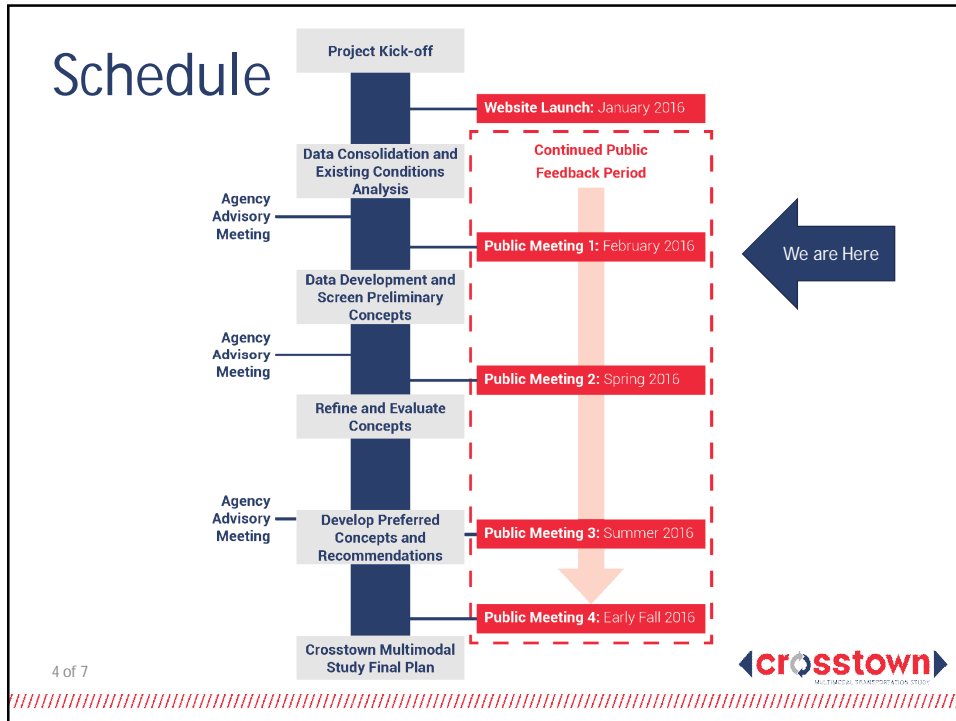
Schedule

Project Kick-off

Website Launch: January 2016

Continued Public Feedback Period

Data Consolidation and Existing Conditions Analysis

Agency Advisory Meeting

Public Meeting 1: February 2016

We are Here

Data Development and Screen Preliminary Concepts

Agency Advisory Meeting

Public Meeting 2: Spring 2016

Refine and Evaluate Concepts

Agency Advisory Meeting

Develop Preferred Concepts and Recommendations

Public Meeting 3: Summer 2016

Public Meeting 4: Early Fall 2016

Crosstown Multimodal Study Final Plan

4 of 7

crosstown
MULTIMODAL TRANSPORTATION STUDY